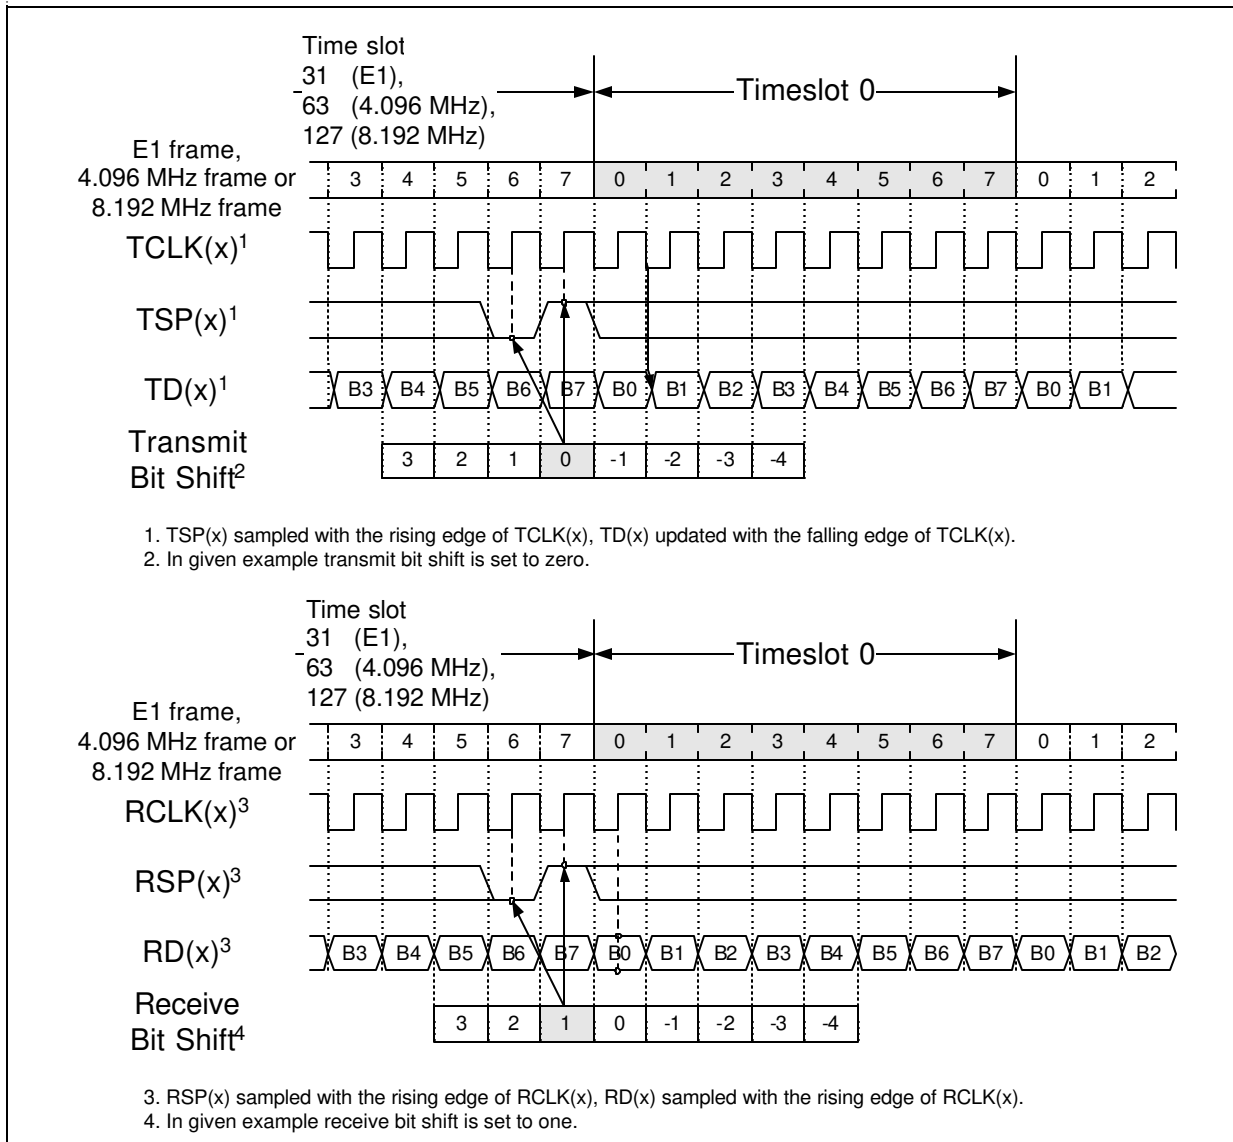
Time slot
31 (E1),
63 (4.096 MHz),
127 (8.192 MHz)

Timeslot 0

E1 frame,
4.096 MHz frame or
8.192 MHz frame

| 3 | 4 | 5 | 6 | 7 | 0 | 1 | 2 | 3 | 4 | 5 | 6 | 7 | 0 | 1 | 2 |
|---|---|---|---|---|---|---|---|---|---|---|---|---|---|---|---|

TCLK(x)$^1$

TSP(x)$^1$

TD(x)$^1$

B3 B4 B5 B6 B7 B0 B1 B2 B3 B4 B5 B6 B7 B0 B1

Transmit
Bit Shift$^2$

| 3 | 2 | 1 | 0 | -1 | -2 | -3 | -4 |
|---|---|---|---|---|---|---|---|

1. TSP(x) sampled with the rising edge of TCLK(x), TD(x) updated with the falling edge of TCLK(x).
2. In given example transmit bit shift is set to zero.

Time slot
31 (E1),
63 (4.096 MHz),
127 (8.192 MHz)

Timeslot 0

E1 frame,
4.096 MHz frame or
8.192 MHz frame

| 3 | 4 | 5 | 6 | 7 | 0 | 1 | 2 | 3 | 4 | 5 | 6 | 7 | 0 | 1 | 2 |
|---|---|---|---|---|---|---|---|---|---|---|---|---|---|---|---|

RCLK(x)$^3$

RSP(x)$^3$

RD(x)$^3$

B3 B4 B5 B6 B7 B0 B1 B2 B3 B4 B5 B6 B7 B0 B1 B2

Receive
Bit Shift$^4$

| 3 | 2 | 1 | 0 | -1 | -2 | -3 | -4 |
|---|---|---|---|---|---|---|---|

3. RSP(x) sampled with the rising edge of RCLK(x), RD(x) sampled with the rising edge of RCLK(x).
4. In given example receive bit shift is set to one.